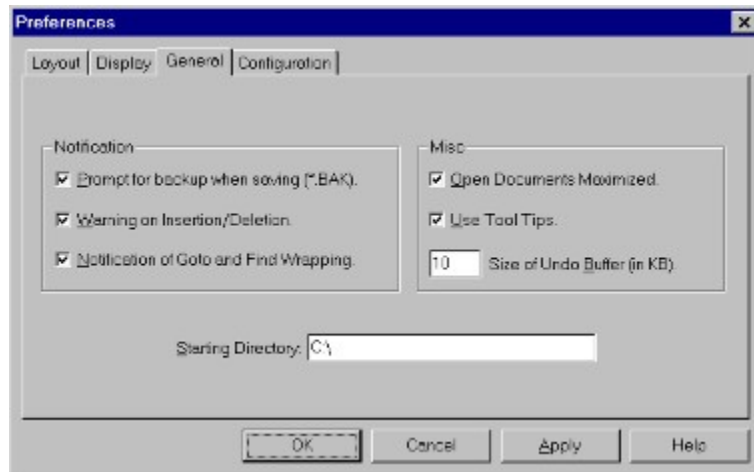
Preferences

Layout | Display | General | Configuration

Notification

☑ Prompt for backup when saving (*.BAK).

☑ Warning on Insertion/Deletion.

☑ Notification of Goto and Find Wrapping.

Misc

☑ Open Documents Maximized.

☑ Use Tool Tips.

10 Size of Undo Buffer (in KB).

Starting Directory: C:\

OK | Cancel | Apply | Help